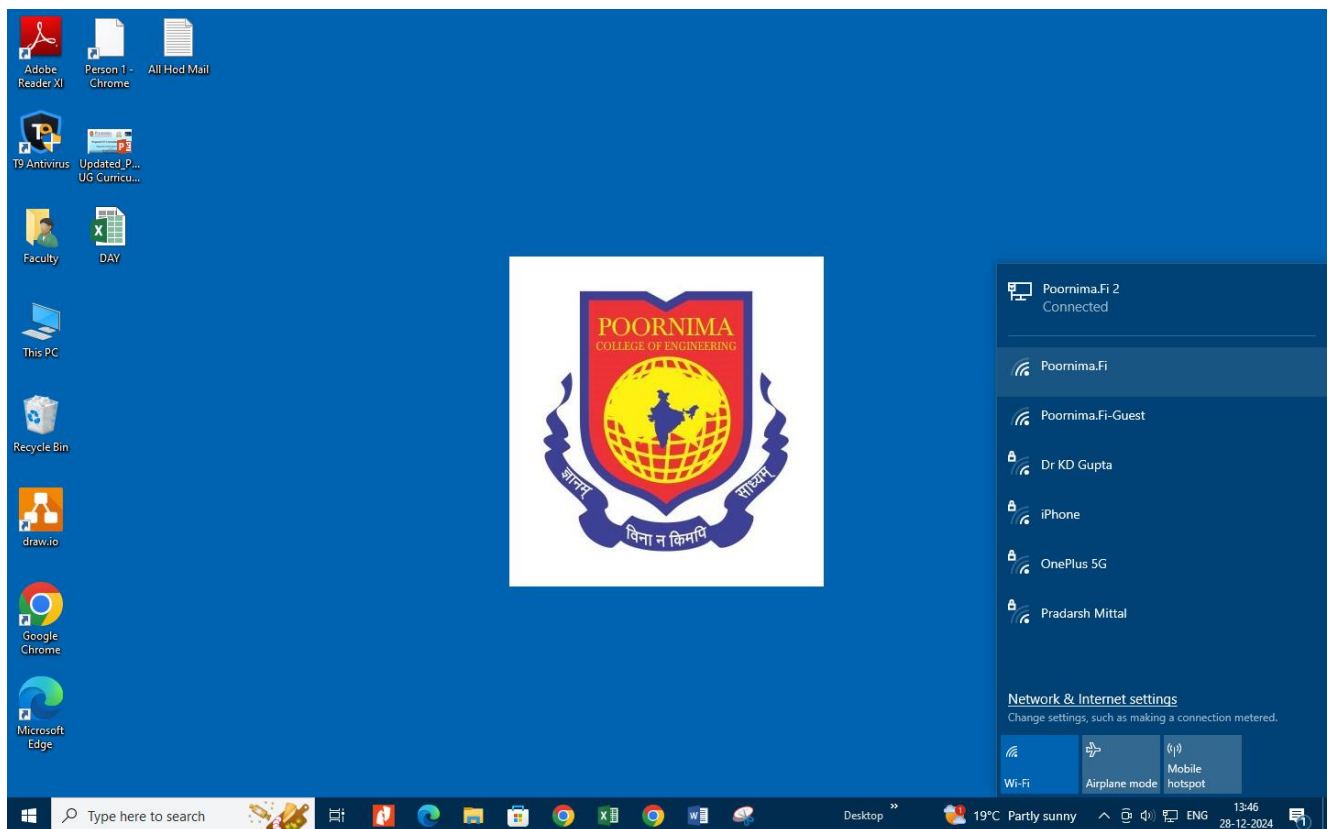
Adobe Reader XI
Person 1 - Chrome
All Hod Mail
T9 Antivirus
Updated_P... UG Curricu...
Faculty
DAY
This PC
Recycle Bin
draw.io
Google Chrome
Microsoft Edge

POORNIMA
COLLEGE OF ENGINEERING
ज्ञानम् साध्यम्
विना न किमपि

Poornima.Fi 2
Connected
Poornima.Fi
Poornima.Fi-Guest
Dr KD Gupta
iPhone
OnePlus 5G
Pradarsh Mittal
Network & Internet settings
Change settings, such as making a connection metered.
Wi-Fi
Airplane mode
Mobile hotspot

Type here to search
Desktop
19°C Partly sunny
ENG
13:46
28-12-2024